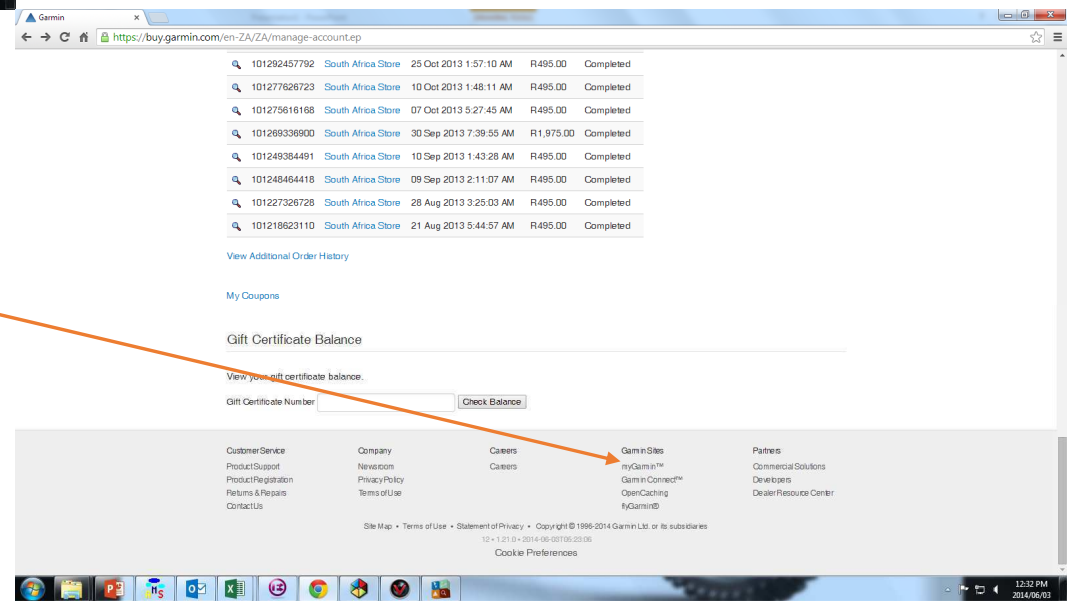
Garmin ×

https://buy.garmin.com/en-ZA/ZA/manage-account.ep

| | | | | |
|---|---|---|---|---|
| 101292457792 | South Africa Store | 25 Oct 2013 1:57:10 AM | R495.00 | Completed |
| 101277626723 | South Africa Store | 10 Oct 2013 1:48:11 AM | R495.00 | Completed |
| 101275616168 | South Africa Store | 07 Oct 2013 5:27:45 AM | R495.00 | Completed |
| 101269336900 | South Africa Store | 30 Sep 2013 7:39:55 AM | R1,975.00 | Completed |
| 101249384491 | South Africa Store | 10 Sep 2013 1:43:28 AM | R495.00 | Completed |
| 101248464418 | South Africa Store | 09 Sep 2013 2:11:07 AM | R495.00 | Completed |
| 101227326728 | South Africa Store | 28 Aug 2013 3:25:03 AM | R495.00 | Completed |
| 101218623110 | South Africa Store | 21 Aug 2013 5:44:57 AM | R495.00 | Completed |

View Additional Order History

My Coupons

Gift Certificate Balance

View your gift certificate balance.

Gift Certificate Number Check Balance

Customer Service
Product Support
Product Registration
Returns & Repairs
Contact Us

Company
Newsroom
Privacy Policy
Terms of Use

Careers
Careers

Garmin Sites
myGarmin™
Garmin Connect™
OpenCaching
flyGarmin®

Partners
Commercial Solutions
Developers
Dealer Resource Center

Site Map • Terms of Use • Statement of Privacy • Copyright © 1996-2014 Garmin Ltd. or its subsidiaries

12 • 1.21.0 • 2014-06-03T06:23:06

Cookie Preferences

12:32 PM
2014/06/03